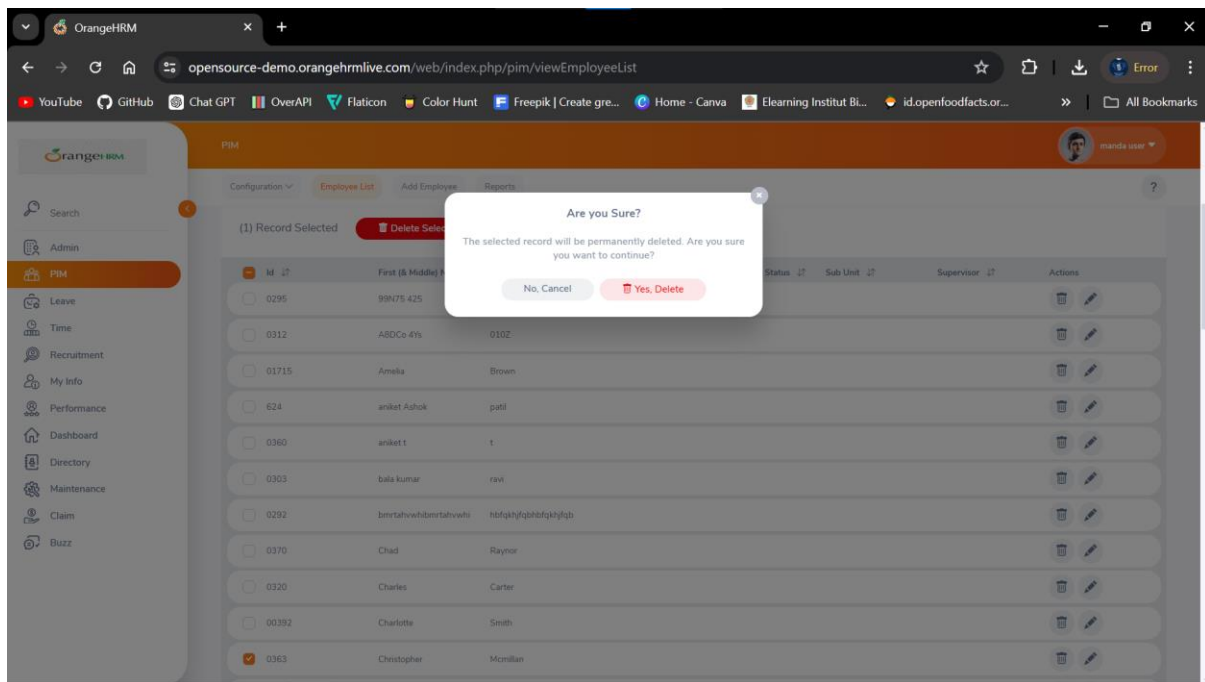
OrangeHRM

opensource-demo.orangehrmlive.com/web/index.php/pim/viewEmployeeList

Error

YouTube GitHub Chat GPT OverAPI Flaticon Color Hunt Freepik | Create gre... Home - Canva Elearning Institut Bi... id.openfoodfacts.or... » All Bookmarks

OrangeHRM

PIM

manda user

Configuration Employee List Add Employee Reports

Search

Admin
PIM
Leave
Time
Recruitment
My Info
Performance
Dashboard
Directory
Maintenance
Claim
Buzz

(1) Record Selected Delete Selec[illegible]

Are you Sure?

The selected record will be permanently deleted. Are you sure you want to continue?

No, Cancel Yes, Delete

| Id | First (& Middle) N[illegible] | | Status | Sub Unit | Supervisor | Actions |
|---|---|---|---|---|---|---|
| 0295 | 99N75 425 | | | | | |
| 0312 | A8DCe 4Ys | 010Z | | | | |
| 01715 | Amelia | Brown | | | | |
| 624 | aniket Ashok | patil | | | | |
| 0360 | aniket t | t | | | | |
| 0303 | bala kumar | ravi | | | | |
| 0292 | bmrtahvwhibmrtahvwhi | hbfqkhjfqbhbfqkhjfqb | | | | |
| 0370 | Chad | Raynor | | | | |
| 0320 | Charles | Carter | | | | |
| 00392 | Charlotte | Smith | | | | |
| 0363 | Christopher | Mcmillan | | | | |